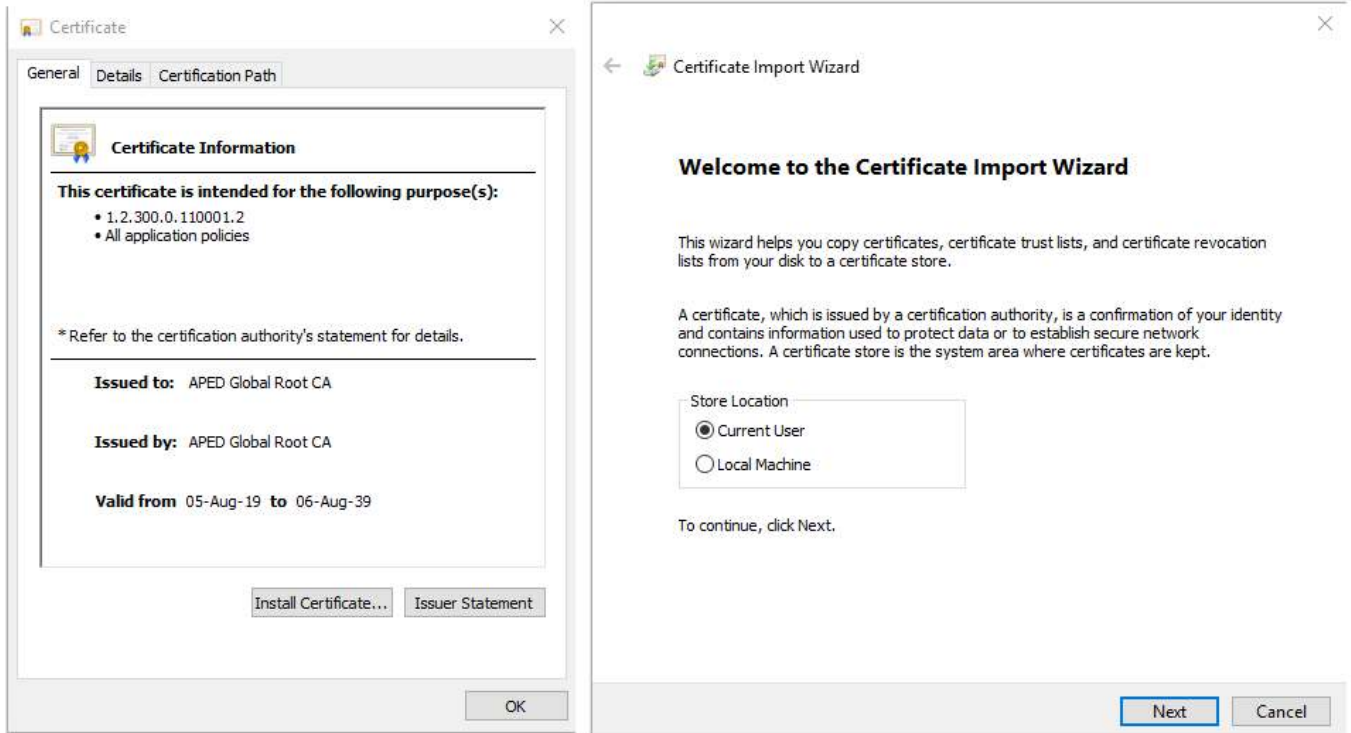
Certificate

General Details Certification Path

Certificate Information

This certificate is intended for the following purpose(s):

• 1.2.300.0.110001.2
• All application policies

* Refer to the certification authority's statement for details.

Issued to: APED Global Root CA

Issued by: APED Global Root CA

Valid from 05-Aug-19 to 06-Aug-39

Install Certificate... Issuer Statement

OK

Certificate Import Wizard

Welcome to the Certificate Import Wizard

This wizard helps you copy certificates, certificate trust lists, and certificate revocation lists from your disk to a certificate store.

A certificate, which is issued by a certification authority, is a confirmation of your identity and contains information used to protect data or to establish secure network connections. A certificate store is the system area where certificates are kept.

Store Location

Current User

Local Machine

To continue, click Next.

Next Cancel